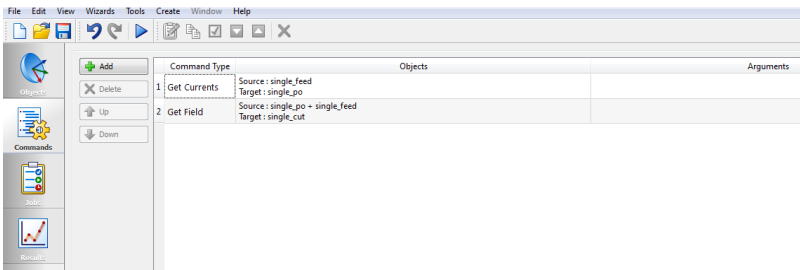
File Edit View Wizards Tools Create Window Help

Objects
Commands
Jobs
Results

Add
Delete
Up
Down

| | Command Type | Objects | Arguments |
|---|---|---|---|
| 1 | Get Currents | Source : single_feed<br>Target : single_po | |
| 2 | Get Field | Source : single_po + single_feed<br>Target : single_cut | |